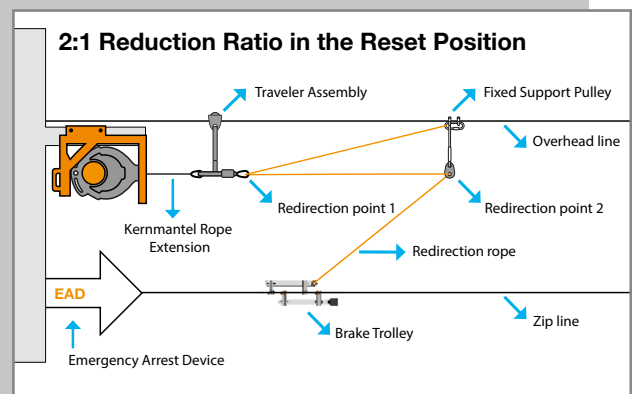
2:1 Reduction Ratio in the Reset Position

Traveler Assembly

Fixed Support Pulley

Overhead line

Kernmantel Rope Extension

Redirection point 1

Redirection point 2

Redirection rope

EAD

Brake Trolley

Zip line

Emergency Arrest Device